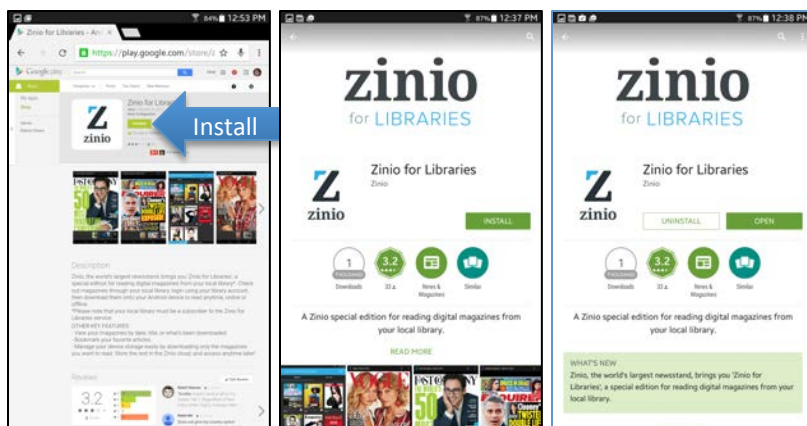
84% 12:53 PM

Zinio for Libraries - An

https://play.google.com/store/a

Google play

Zinio for Libraries

Install

zinio

Zinio, the world's largest newsstand brings you 'Zinio for Libraries', a special edition for reading digital magazines from your local library.

Reviews

3.2

87% 12:37 PM

zinio

for LIBRARIES

Zinio for Libraries

Zinio

zinio

INSTALL

1 THOUSAND

Downloads

3.2

33

News & Magazines

Similar

A Zinio special edition for reading digital magazines from your local library.

READ MORE

87% 12:38 PM

zinio

for LIBRARIES

Zinio for Libraries

Zinio

zinio

UNINSTALL

OPEN

1 THOUSAND

Downloads

3.2

33

News & Magazines

Similar

A Zinio special edition for reading digital magazines from your local library.

WHAT'S NEW

Zinio, the world's largest newsstand, brings you 'Zinio for Libraries', a special edition for reading digital magazines from your local library.